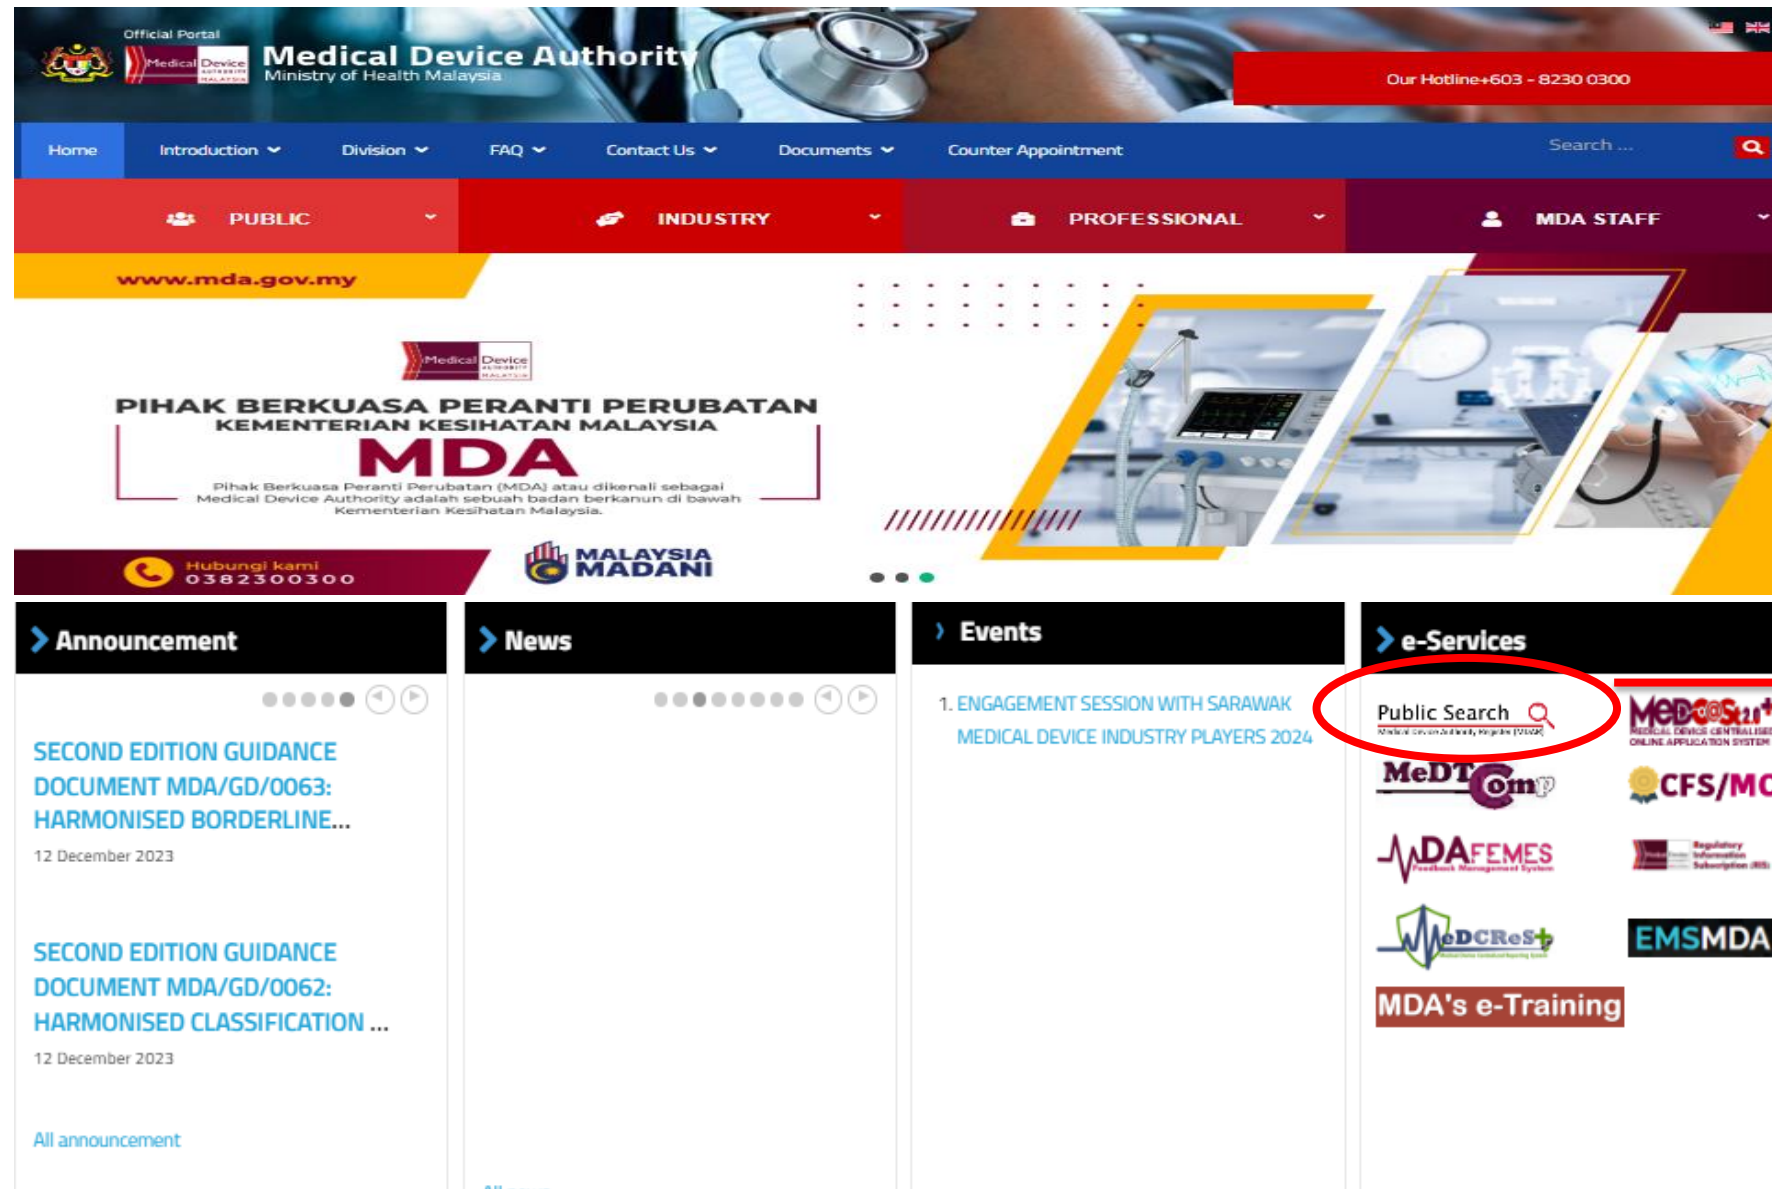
Official Portal

Medical Device Authority
Ministry of Health Malaysia

Our Hotline+603 - 8230 0300

Home
Introduction
Division
FAQ
Contact Us
Documents
Counter Appointment
Search ...

PUBLIC
INDUSTRY
PROFESSIONAL
MDA STAFF

www.mda.gov.my

Medical Device

PIHAK BERKUASA PERANTI PERUBATAN
KEMENTERIAN KESIHATAN MALAYSIA
MDA
Pihak Berkuasa Peranti Perubatan (MDA) atau dikenali sebagai Medical Device Authority adalah sebuah badan berkanun di bawah Kementerian Kesihatan Malaysia.

Hubungi kami
0382300300

MALAYSIA MADANI

Announcement

SECOND EDITION GUIDANCE DOCUMENT MDA/GD/0063: HARMONISED BORDERLINE...
12 December 2023

SECOND EDITION GUIDANCE DOCUMENT MDA/GD/0062: HARMONISED CLASSIFICATION ...
12 December 2023

All announcement

News

Events

1. ENGAGEMENT SESSION WITH SARAWAK MEDICAL DEVICE INDUSTRY PLAYERS 2024

e-Services

Public Search
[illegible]

MeDC@St
MEDICAL DEVICE CENTRALISED ONLINE APPLICATION SYSTEM

MeDTComp

CFS/MC

MDAFEMES
Feedback Management System

Regulatory Information Subscription (RIS)

MDCReS

EMSMDA

MDA's e-Training